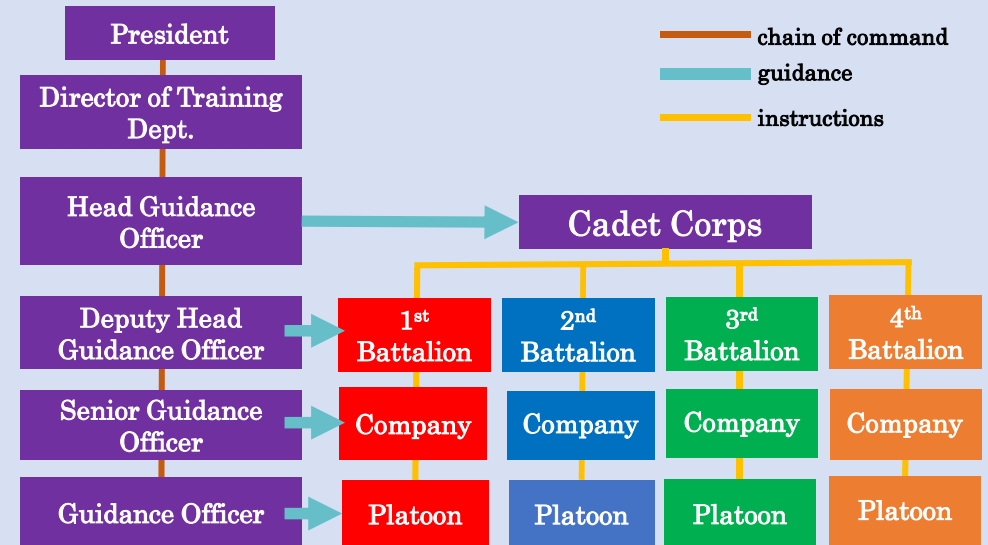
chain of command
guidance
instructions

President

Director of Training Dept.

Head Guidance Officer

Deputy Head Guidance Officer

Senior Guidance Officer

Guidance Officer

Cadet Corps

1$^{st}$ Battalion

2$^{nd}$ Battalion

3$^{rd}$ Battalion

4$^{th}$ Battalion

Company

Company

Company

Company

Platoon

Platoon

Platoon

Platoon